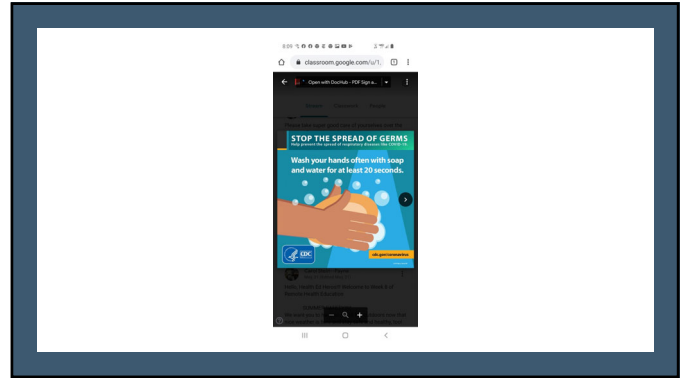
8:00

classroom.google.com/u/1

Open with DocHub - PDF Sign a...

STOP THE SPREAD OF GERMS

Help prevent the spread of respiratory diseases like COVID-19.

Wash your hands often with soap and water for at least 20 seconds.

CDC

cdc.gov/coronavirus

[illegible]